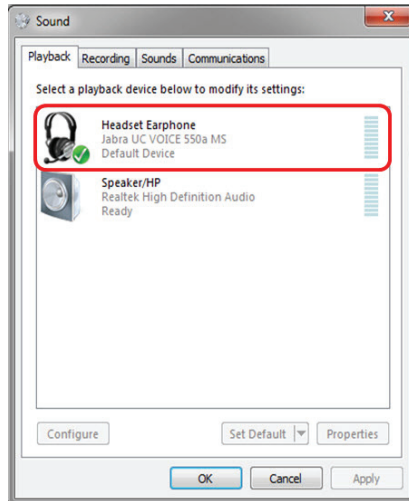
Sound

Playback | Recording | Sounds | Communications

Select a playback device below to modify its settings:

Headset Earphone
Jabra UC VOICE 550a MS
Default Device

Speaker/HP
Realtek High Definition Audio
Ready

Configure

Set Default

Properties

OK

Cancel

Apply